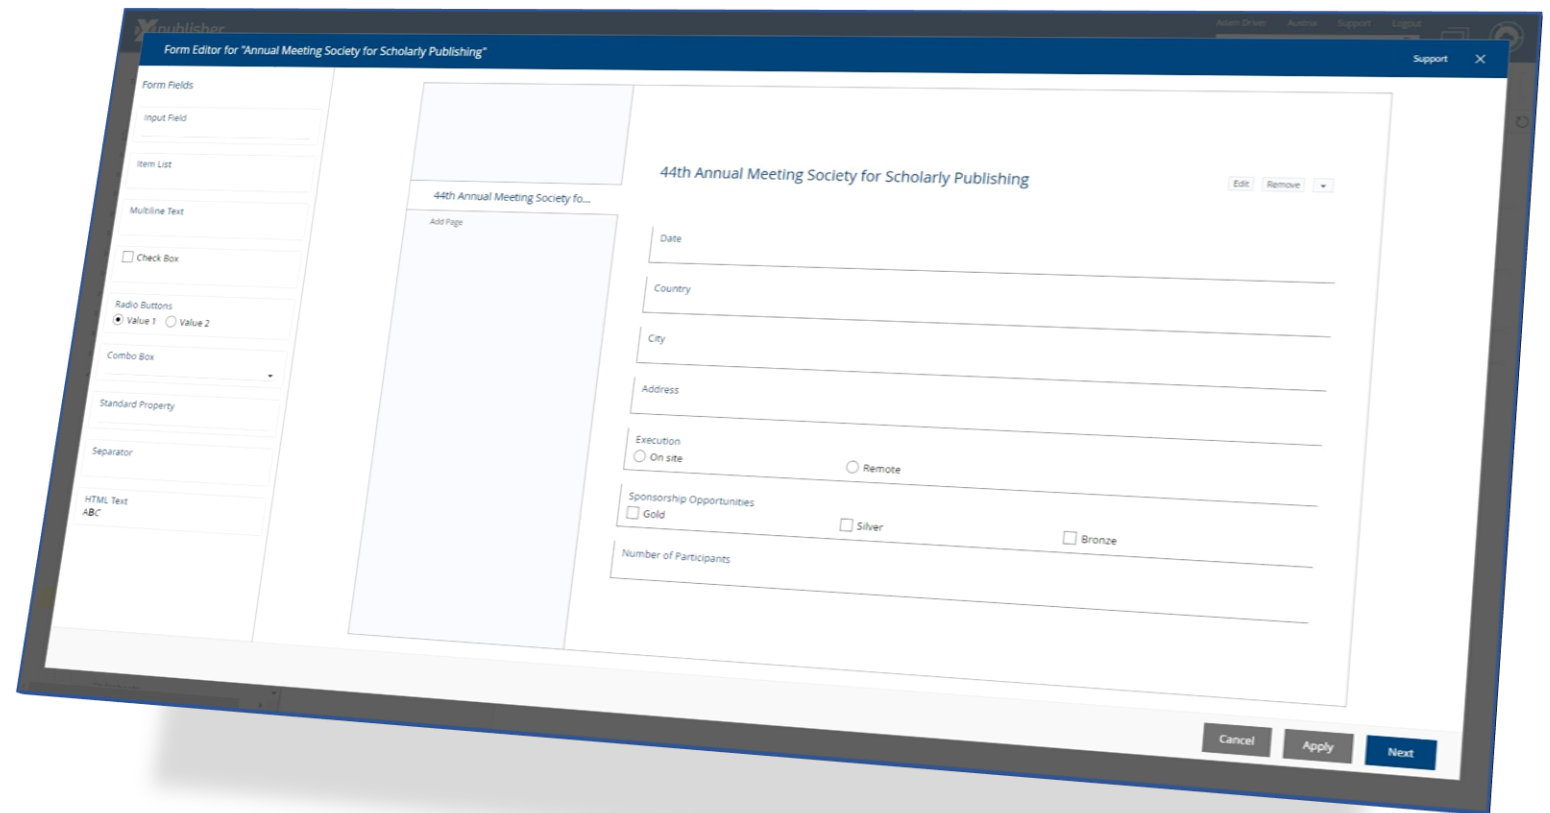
Form Editor for "Annual Meeting Society for Scholarly Publishing"

Support

Form Fields

Input Field

Item List

Multiline Text

Check Box

Radio Buttons
Value 1 Value 2

Combo Box

Standard Property

Separator

HTML Text
ABC

44th Annual Meeting Society fo...

Add Page

44th Annual Meeting Society for Scholarly Publishing

Edit Remove

Date

Country

City

Address

Execution
On site
Remote

Sponsorship Opportunities
Gold
Silver
Bronze

Number of Participants

Cancel Apply Next